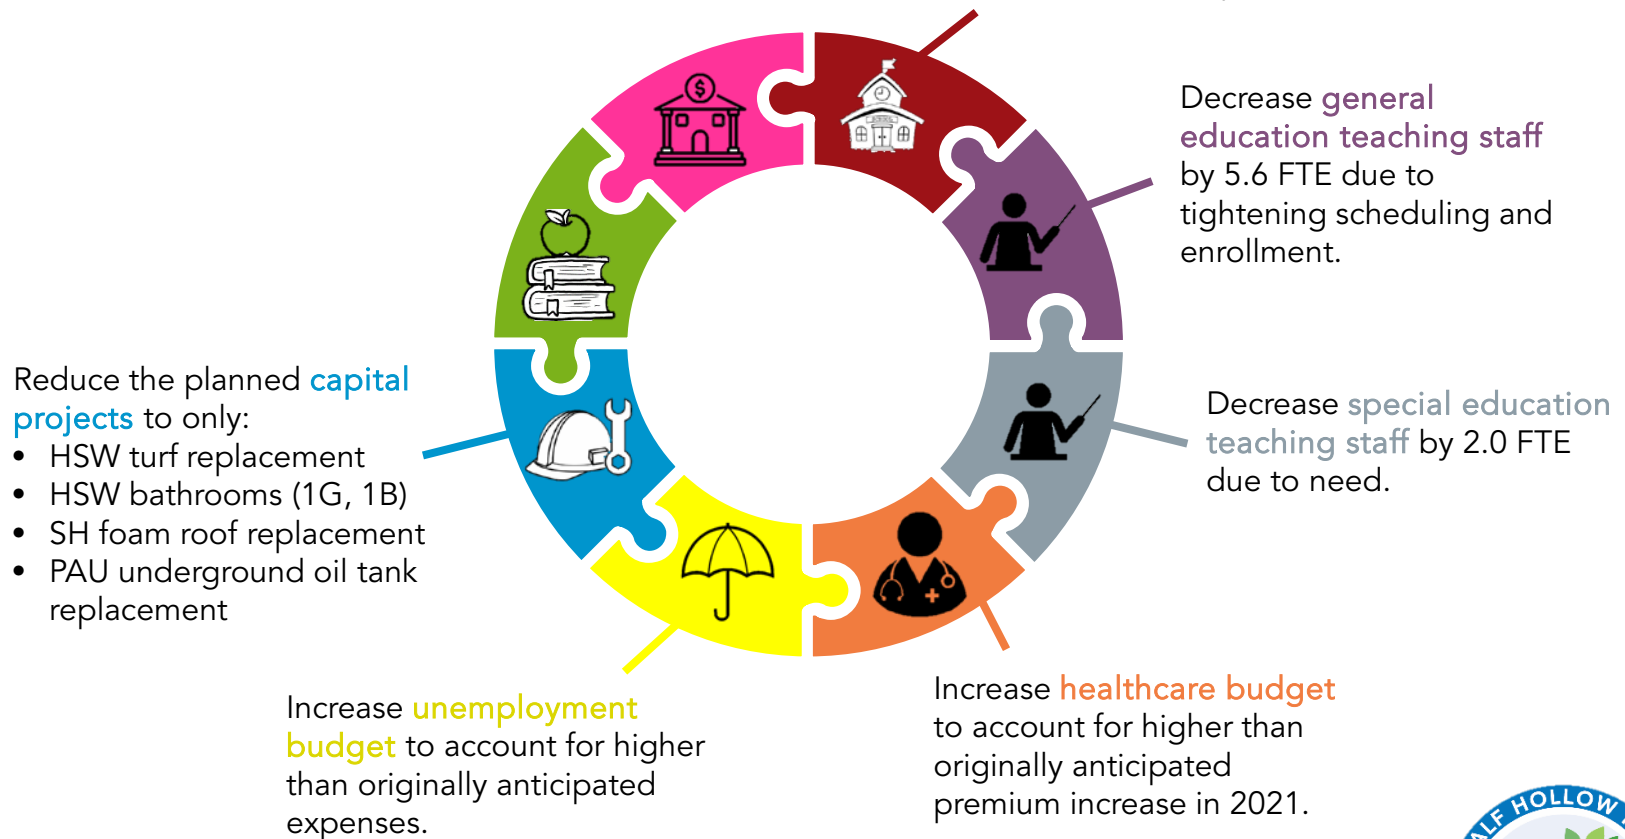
Decrease general education teaching staff by 5.6 FTE due to tightening scheduling and enrollment.

Reduce the planned capital projects to only:
- HSW turf replacement
- HSW bathrooms (1G, 1B)
- SH foam roof replacement
- PAU underground oil tank replacement

Decrease special education teaching staff by 2.0 FTE due to need.

Increase unemployment budget to account for higher than originally anticipated expenses.

Increase healthcare budget to account for higher than originally anticipated premium increase in 2021.

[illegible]F HOLLOW